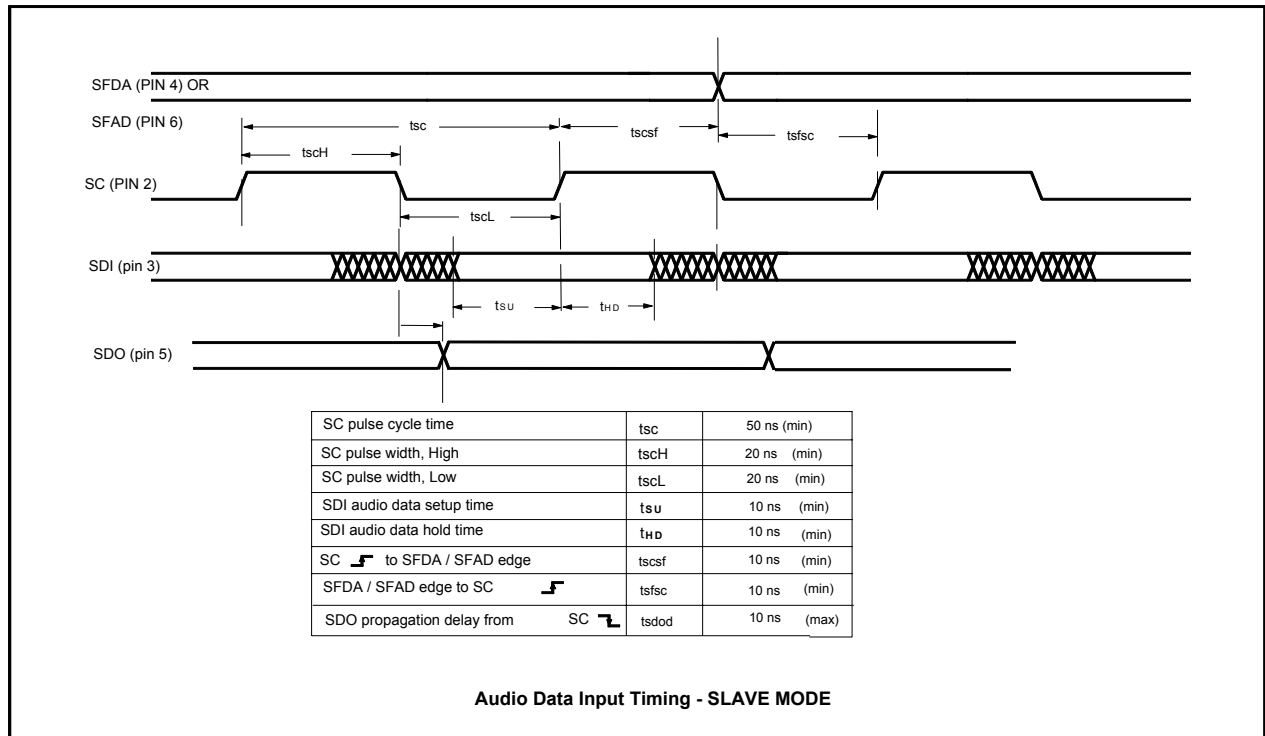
SFDA (PIN 4) OR

SFAD (PIN 6)

tsc

tscsf

tsfsc

tscH

SC (PIN 2)

tscL

SDI (pin 3)

tsu

tHD

SDO (pin 5)

| SC pulse cycle time | tsc | 50 ns (min) |
|---|---|---|
| SC pulse width, High | tscH | 20 ns (min) |
| SC pulse width, Low | tscL | 20 ns (min) |
| SDI audio data setup time | tsu | 10 ns (min) |
| SDI audio data hold time | tHD | 10 ns (min) |
| SC to SFDA / SFAD edge | tscsf | 10 ns (min) |
| SFDA / SFAD edge to SC | tsfsc | 10 ns (min) |
| SDO propagation delay from SC | tsdod | 10 ns (max) |

Audio Data Input Timing - SLAVE MODE